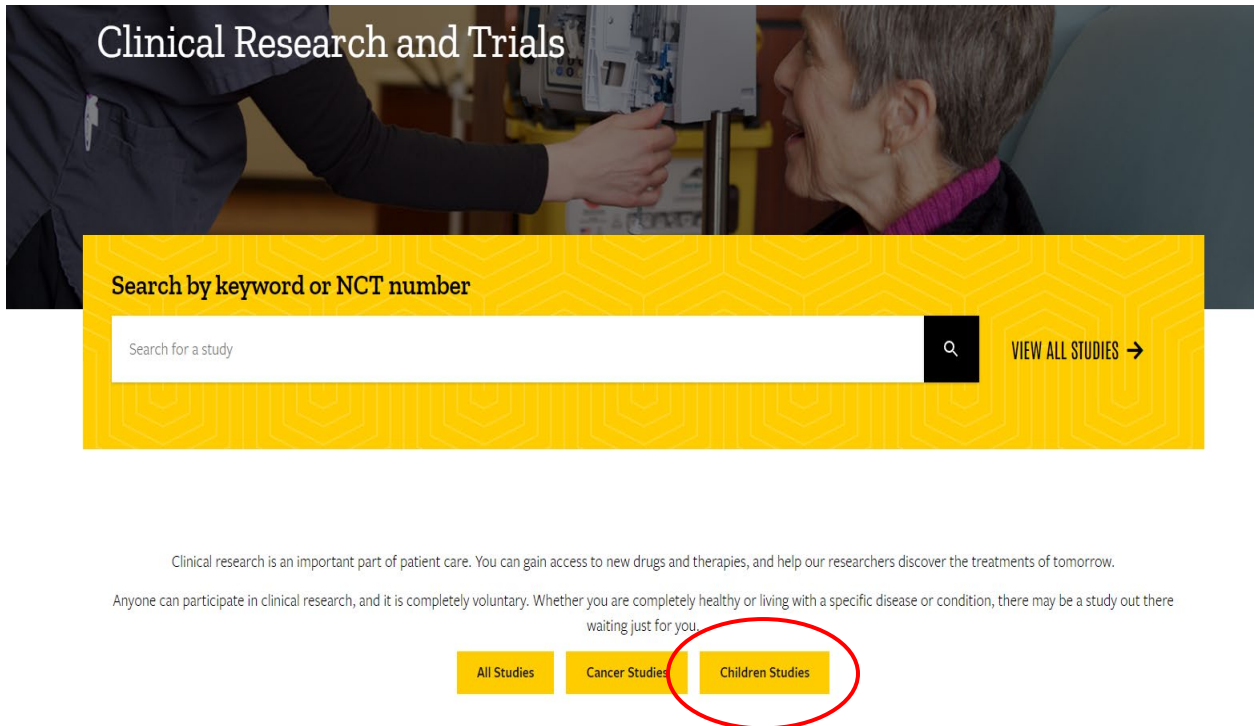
Clinical Research and Trials

Search by keyword or NCT number

Search for a study

VIEW ALL STUDIES →

Clinical research is an important part of patient care. You can gain access to new drugs and therapies, and help our researchers discover the treatments of tomorrow.

Anyone can participate in clinical research, and it is completely voluntary. Whether you are completely healthy or living with a specific disease or condition, there may be a study out there waiting just for you.

All Studies

Cancer Studies

Children Studies